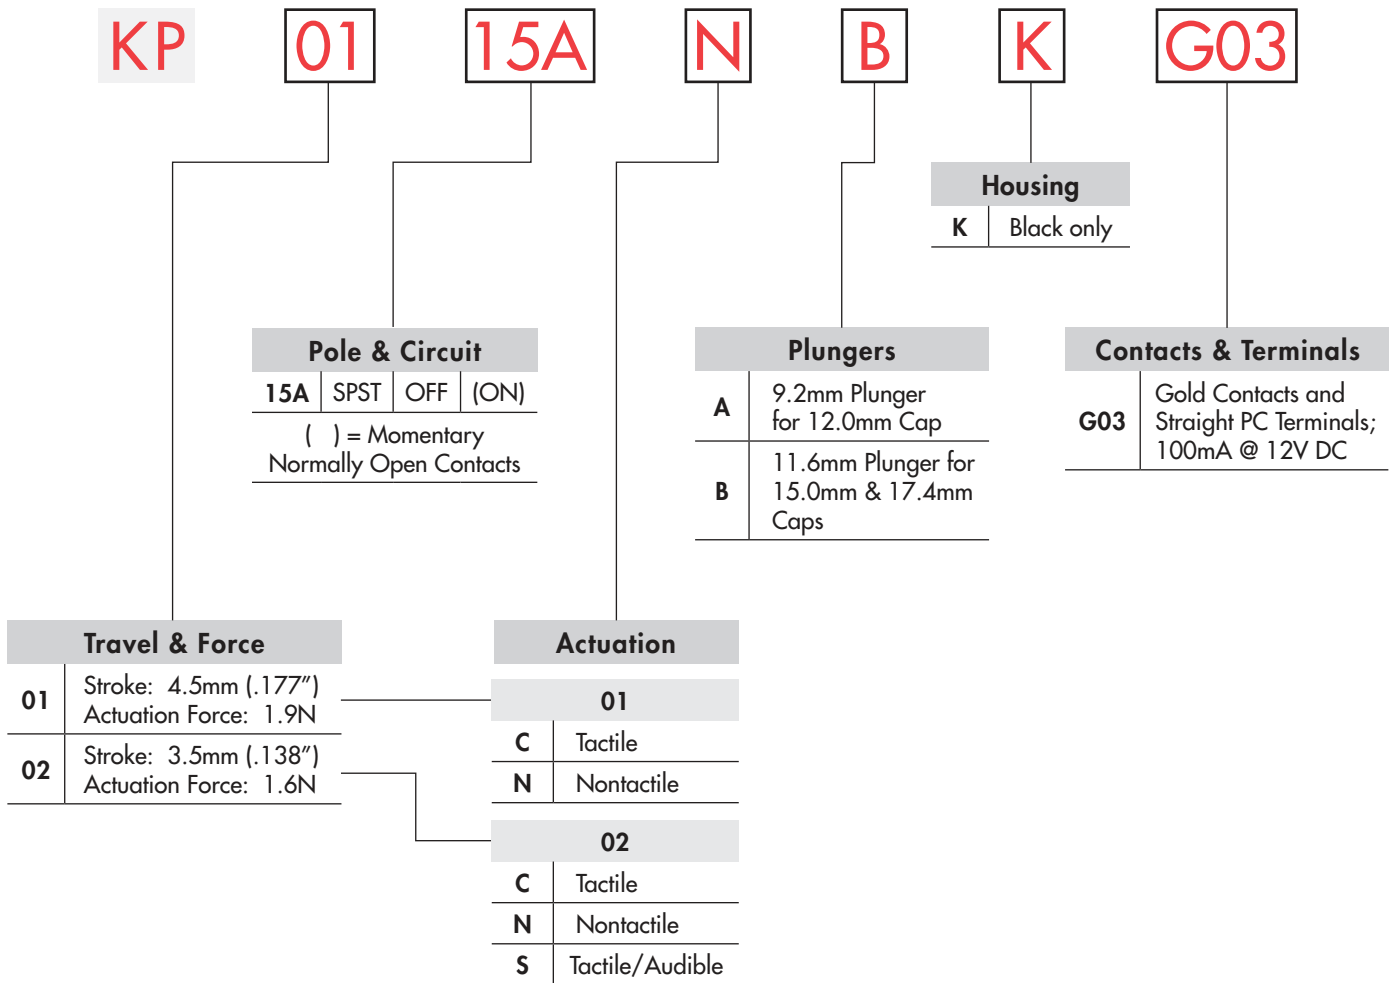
KP 01 15A N B K G03

Housing

| K | Black only |
|---|---|

Pole & Circuit

| 15A | SPST | OFF | (ON) |
|---|---|---|---|

( ) = Momentary Normally Open Contacts

Plungers

| A | 9.2mm Plunger for 12.0mm Cap |
|---|---|
| B | 11.6mm Plunger for 15.0mm & 17.4mm Caps |

Contacts & Terminals

| G03 | Gold Contacts and Straight PC Terminals; 100mA @ 12V DC |
|---|---|

Travel & Force

| 01 | Stroke: 4.5mm (.177″) Actuation Force: 1.9N |
|---|---|
| 02 | Stroke: 3.5mm (.138″) Actuation Force: 1.6N |

Actuation

01

| C | Tactile |
|---|---|
| N | Nontactile |

02

| C | Tactile |
|---|---|
| N | Nontactile |
| S | Tactile/Audible |